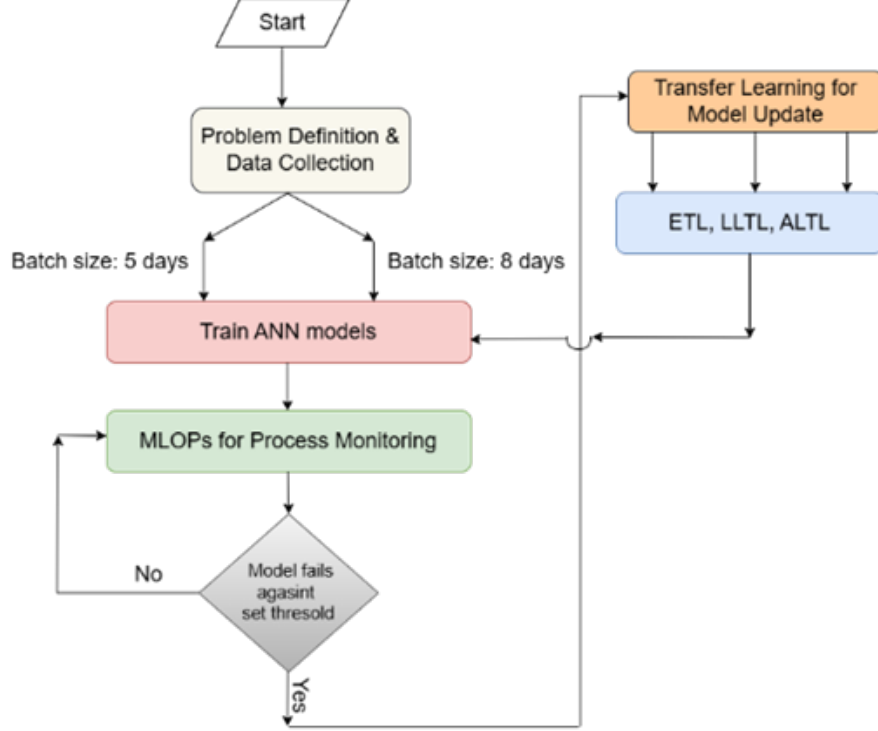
Start

Problem Definition & Data Collection

Batch size: 5 days

Batch size: 8 days

Train ANN models

MLOPs for Process Monitoring

No

Model fails agasint set thresold

Yes

Transfer Learning for Model Update

ETL, LLTL, ALTL